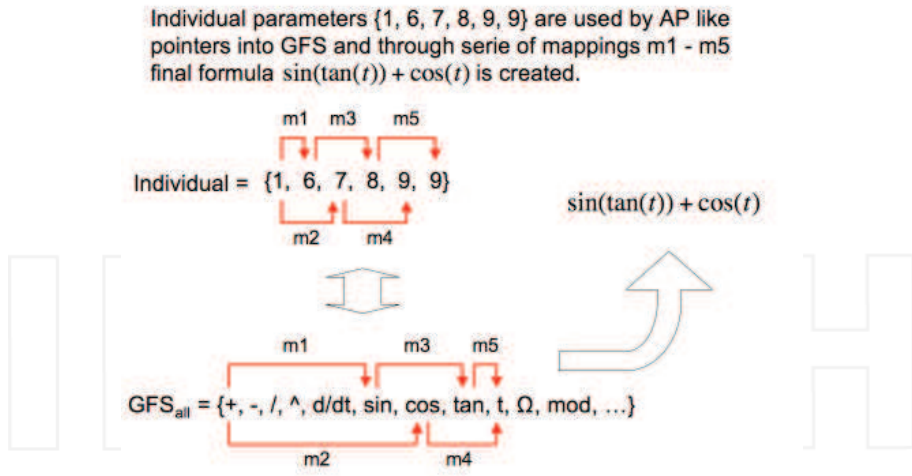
Individual parameters {1, 6, 7, 8, 9, 9} are used by AP like pointers into GFS and through serie of mappings m1 - m5 final formula $\sin(\tan(t)) + \cos(t)$ is created.

m1 m3 m5

Individual = {1, 6, 7, 8, 9, 9}

m2 m4

$\sin(\tan(t)) + \cos(t)$

m1 m3 m5

GFS$_{all}$ = {+, -, /, ^, d/dt, sin, cos, tan, t, Ω, mod, …}

m2 m4